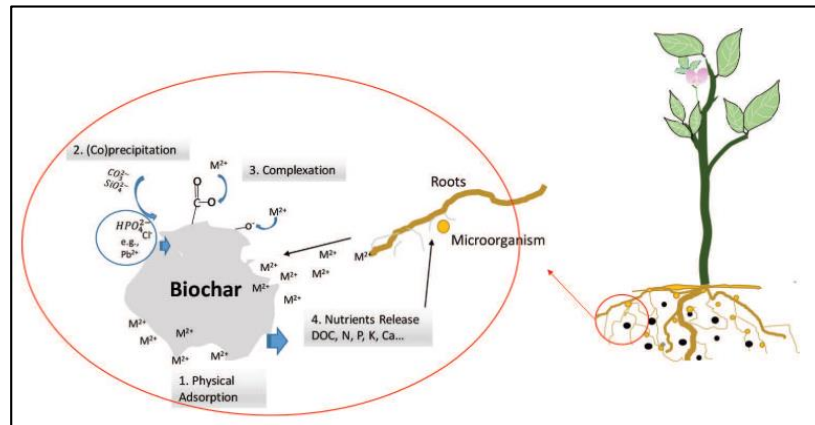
2. (Co)precipitation

$CO_3^{2-}$
$SiO_4^{2-}$

$HPO_4^{2-}$
$Cl^-$
e.g., $Pb^{2+}$

$M^{2+}$

3. Complexation

$M^{2+}$

Roots

Microorganism

Biochar

$M^{2+}$ $M^{2+}$ $M^{2+}$ $M^{2+}$ $M^{2+}$ $M^{2+}$

$M^{2+}$ $M^{2+}$ $M^{2+}$ $M^{2+}$

4. Nutrients Release
DOC, N, P, K, Ca...

1. Physical Adsorption